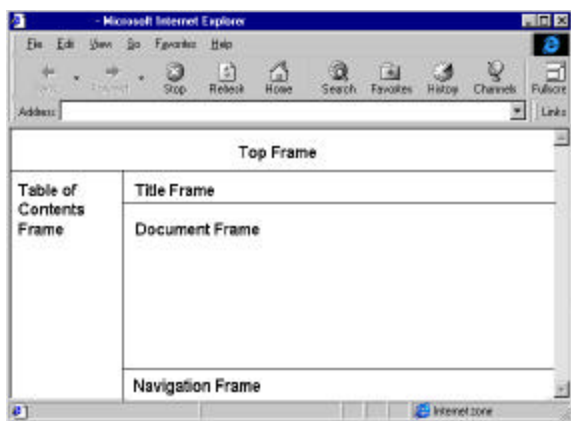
- Microsoft Internet Explorer

File Edit View Go Favorites Help

Back Forward Stop Refresh Home Search Favorites History Channels Fullscre

Address

Links

Top Frame

Table of Contents Frame

Title Frame

Document Frame

Navigation Frame

Internet zone